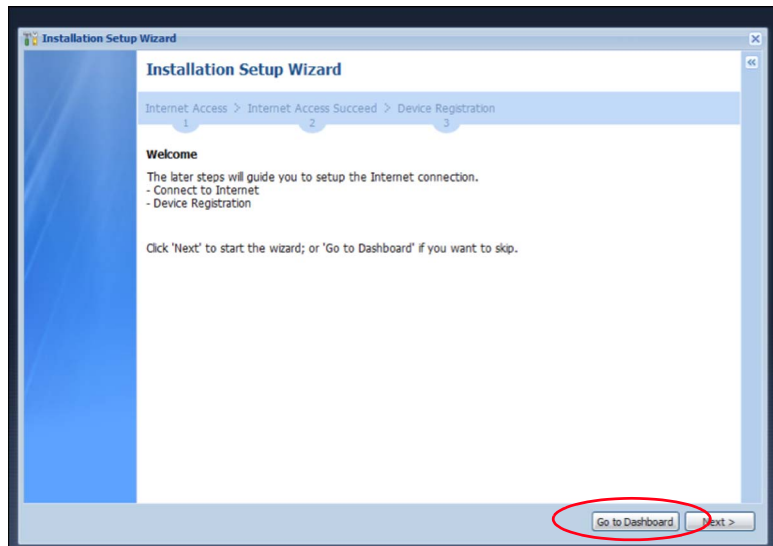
Installation Setup Wizard

Installation Setup Wizard

Internet Access > Internet Access Succeed > Device Registration
1 2 3

Welcome

The later steps will guide you to setup the Internet connection.
- Connect to Internet
- Device Registration

Click 'Next' to start the wizard; or 'Go to Dashboard' if you want to skip.

Go to Dashboard Next >